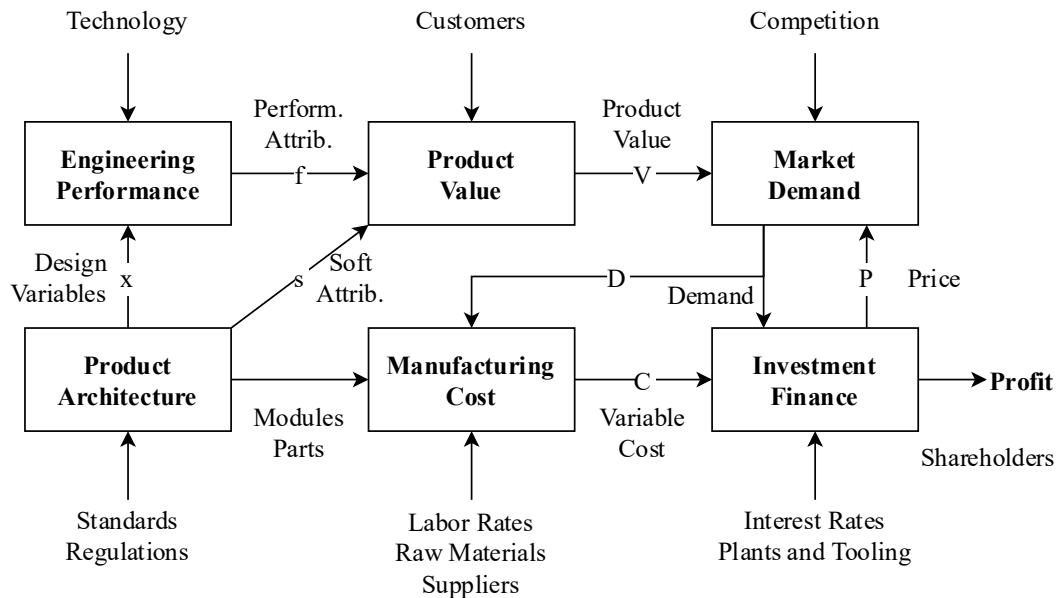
Technology

Customers

Competition

Perform. Attrib.

f

Engineering Performance

Product Value

Product Value

V

Market Demand

Design Variables

x

s

Soft Attrib.

D

Demand

P

Price

Product Architecture

Manufacturing Cost

C

Investment Finance

Profit

Modules Parts

Variable Cost

Shareholders

Standards Regulations

Labor Rates Raw Materials Suppliers

Interest Rates Plants and Tooling